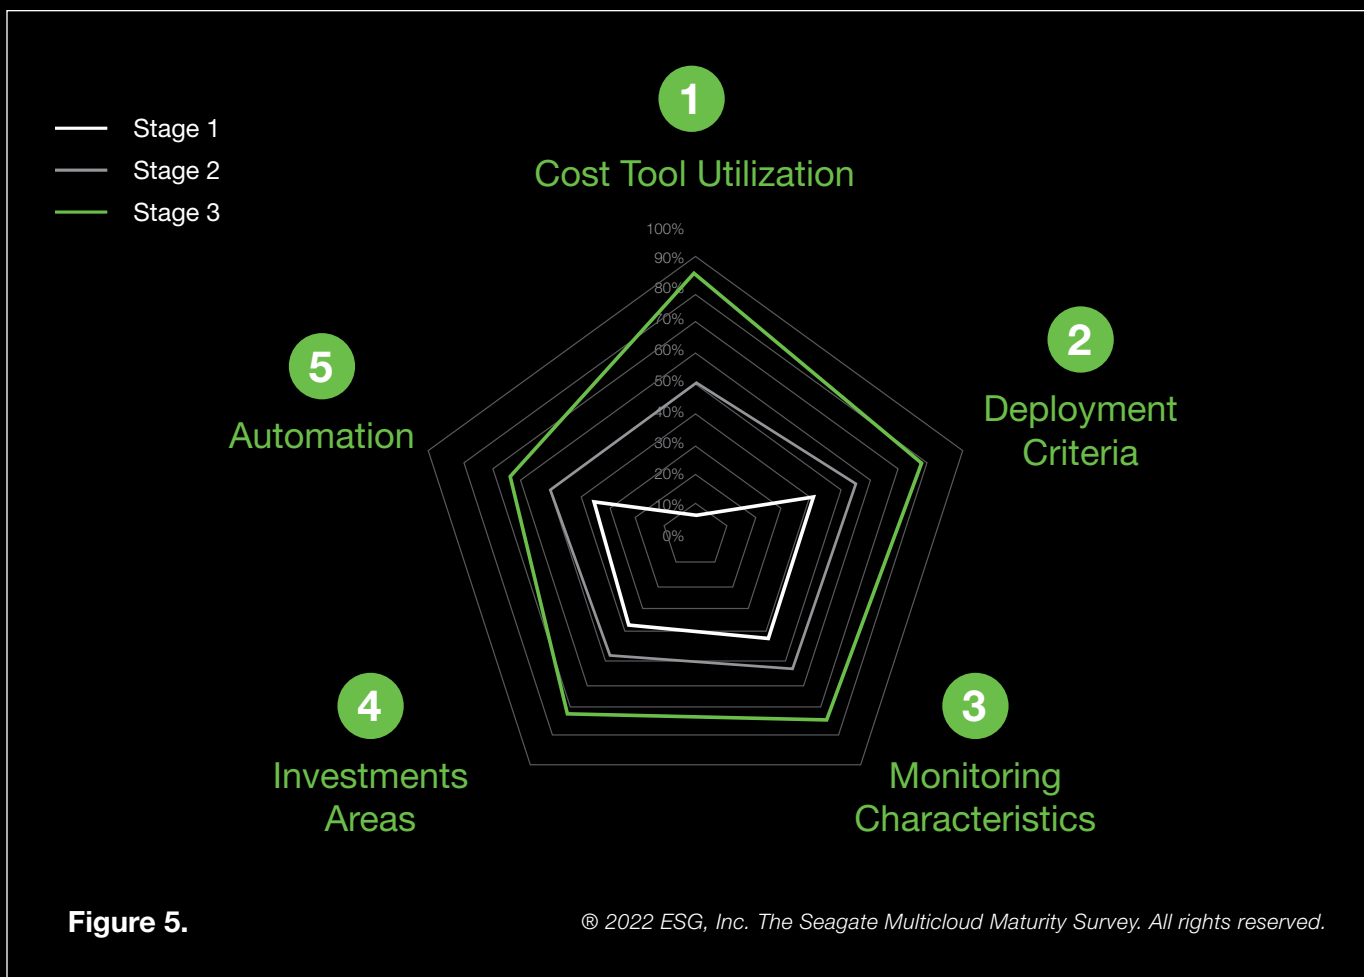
Stage 1
Stage 2
Stage 3

1
Cost Tool Utilization

100%
90%
80%
70%
60%
50%
40%
30%
20%
10%
0%

2
Deployment Criteria

5
Automation

4
Investments Areas

3
Monitoring Characteristics

Figure 5.

® 2022 ESG, Inc. The Seagate Multicloud Maturity Survey. All rights reserved.